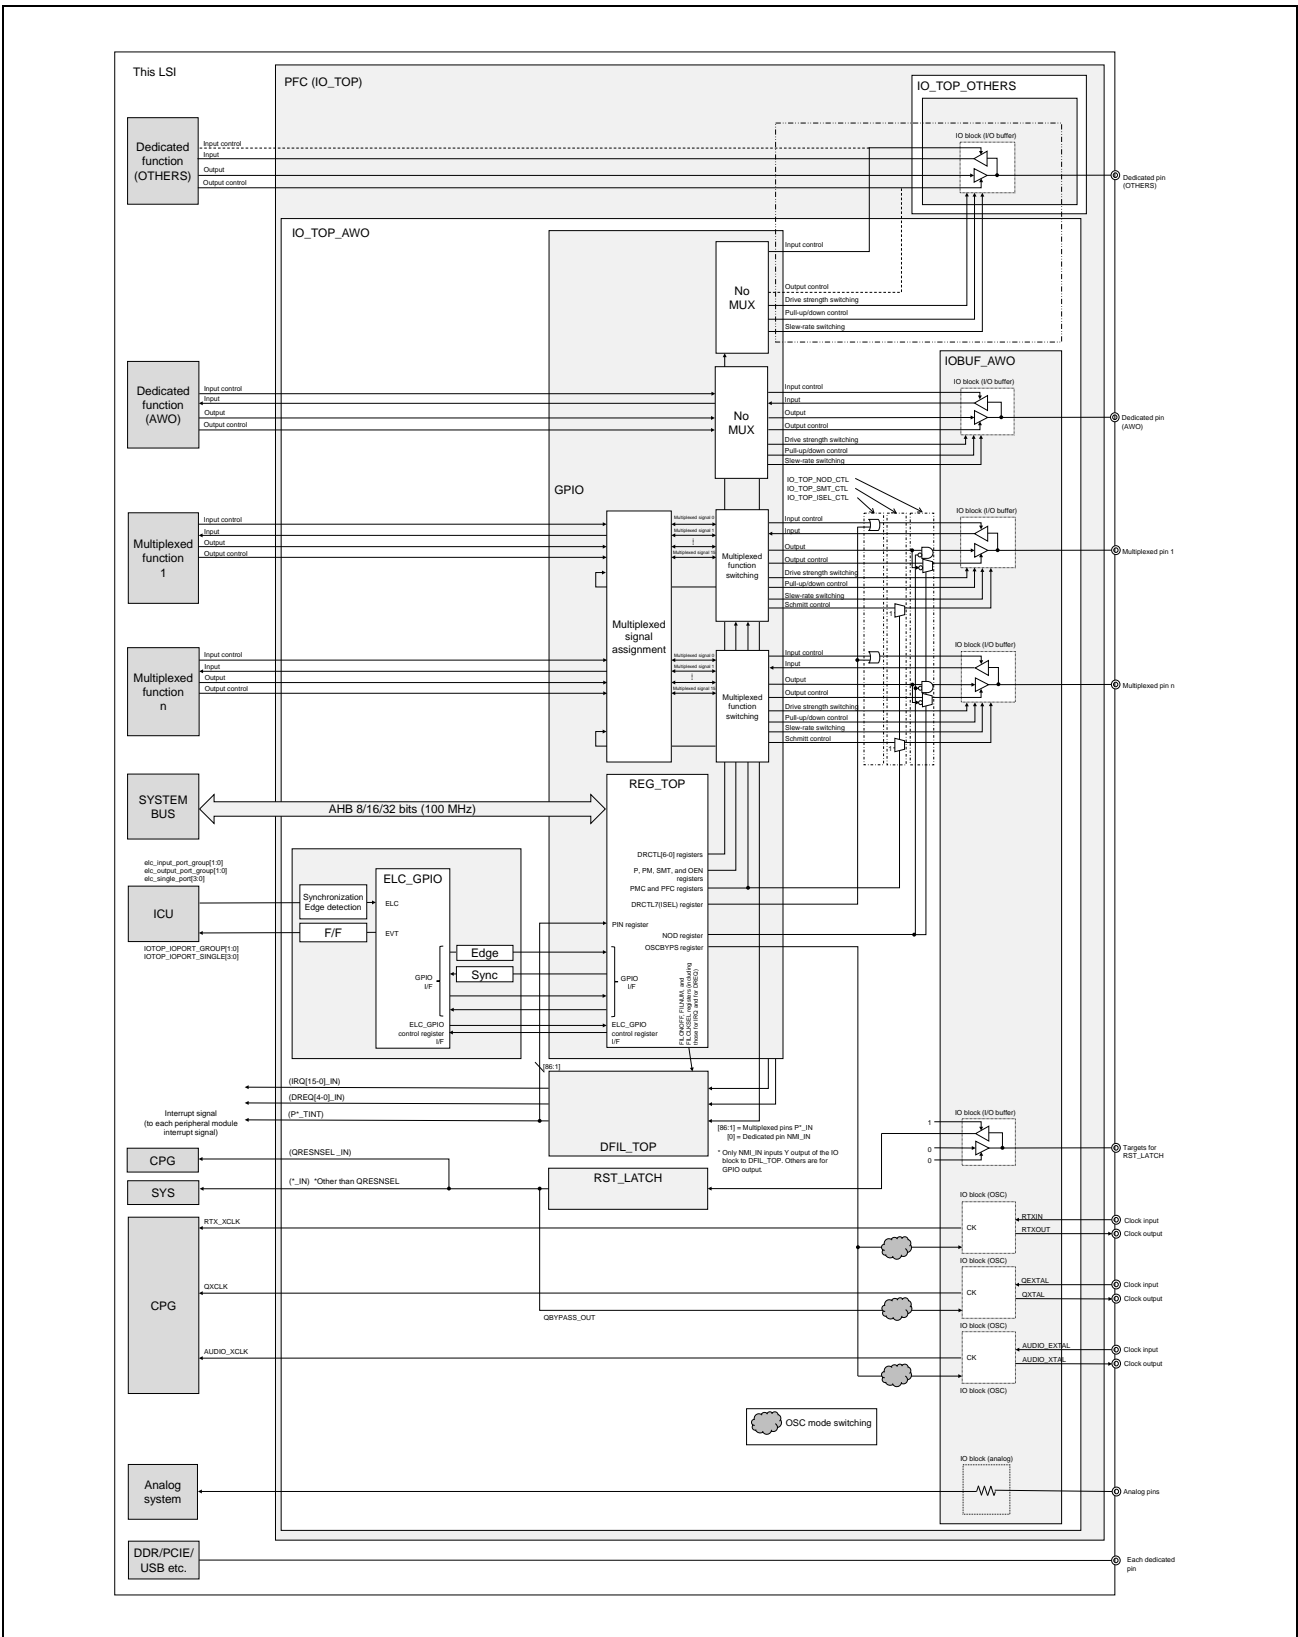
This LSI

PFC (IO_TOP)

IO_TOP_OTHERS

IO block (I/O buffer)

Dedicated function (OTHERS)

Input control
Input
Output
Output control

Dedicated pin (OTHERS)

IO_TOP_AWO

Input control

No MUX

Output control
Drive strength switching
Pull-up/down control
Slew-rate switching

IOBUF_AWO

Dedicated function (AWO)

Input control
Input
Output
Output control

No MUX

Input control
Input
Output
Output control
Drive strength switching
Pull-up/down control
Slew-rate switching

IO block (I/O buffer)

Dedicated pin (AWO)

GPIO

IO_TOP_NOD_CTL
IO_TOP_SMT_CTL
IO_TOP_ISEL_CTL

Multiplexed function 1

Input control
Input
Output
Output control

Multiplexed signal 0
Multiplexed signal 1
Multiplexed signal 15

Multiplexed function switching

Input control
Input
Output
Output control
Drive strength switching
Pull-up/down control
Slew-rate switching
Schmitt control

IO block (I/O buffer)

Multiplexed pin 1

Multiplexed signal assignment

Multiplexed function n

Input control
Input
Output
Output control

Multiplexed signal 0
Multiplexed signal 1
Multiplexed signal 15

Multiplexed function switching

Input control
Input
Output
Output control
Drive strength switching
Pull-up/down control
Slew-rate switching
Schmitt control

IO block (I/O buffer)

Multiplexed pin n

SYSTEM BUS

AHB 8/16/32 bits (100 MHz)

REG_TOP

DRCTL[6-0] registers
P, PM, SMT, and OEN registers
PMC and PFC registers
DRCTL7(ISEL) register
PIN register
NOD register
OSCBYPS register

elc_input_port_group[1:0]
elc_output_port_group[1:0]
elc_single_port[3:0]

ELC_GPIO

ICU

Synchronization Edge detection

ELC

F/F

EVT

IOTOP_IOPORT_GROUP[1:0]
IOTOP_IOPORT_SINGLE[3:0]

Edge
Sync

GPIO I/F

GPIO I/F

ELC_GPIO control register I/F

ELC_GPIO control register I/F

FILONOFF, FILNUM, and FILCLKSEL registers (including those for IRQ and for DREQ)

[86:1]

(IRQ[15-0]_IN)
(DREQ[4-0]_IN)
(P*_TINT)

Interrupt signal (to each peripheral module interrupt signal)

DFIL_TOP

[86:1] = Multiplexed pins P*_IN
[0] = Dedicated pin NMI_IN

* Only NMI_IN inputs Y output of the IO block to DFIL_TOP. Others are for GPIO output.

IO block (I/O buffer)

1
0
0

Targets for RST_LATCH

CPG

(QRESNSEL_IN)

SYS

(*_IN) *Other than QRESNSEL

RST_LATCH

IO block (OSC)

CPG

RTX_XCLK

CK

RTXIN
RTXOUT

Clock input
Clock output

IO block (OSC)

QXCLK

CK

QEXTAL
QXTAL

Clock input
Clock output

QBYPASS_OUT

IO block (OSC)

AUDIO_XCLK

CK

AUDIO_EXTAL
AUDIO_XTAL

Clock input
Clock output

IO block (OSC)

OSC mode switching

IO block (analog)

Analog system

Analog pins

DDR/PCIE/ USB etc.

Each dedicated pin